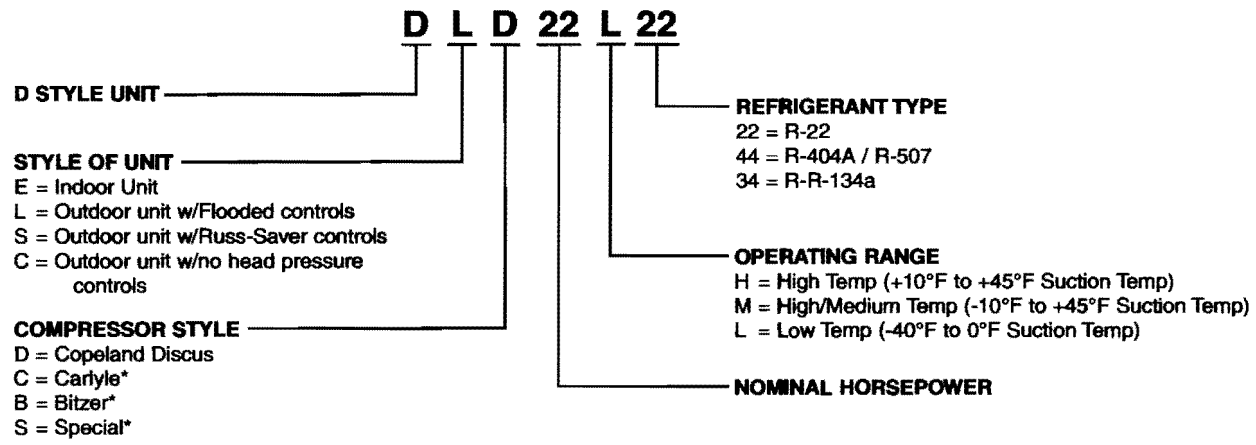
D L D 22 L 22

D STYLE UNIT

STYLE OF UNIT
E = Indoor Unit
L = Outdoor unit w/Flooded controls
S = Outdoor unit w/Russ-Saver controls
C = Outdoor unit w/no head pressure controls

COMPRESSOR STYLE
D = Copeland Discus
C = Carlyle*
B = Bitzer*
S = Special*

REFRIGERANT TYPE
22 = R-22
44 = R-404A / R-507
34 = R-R-134a

OPERATING RANGE
H = High Temp (+10°F to +45°F Suction Temp)
M = High/Medium Temp (-10°F to +45°F Suction Temp)
L = Low Temp (-40°F to 0°F Suction Temp)

NOMINAL HORSEPOWER